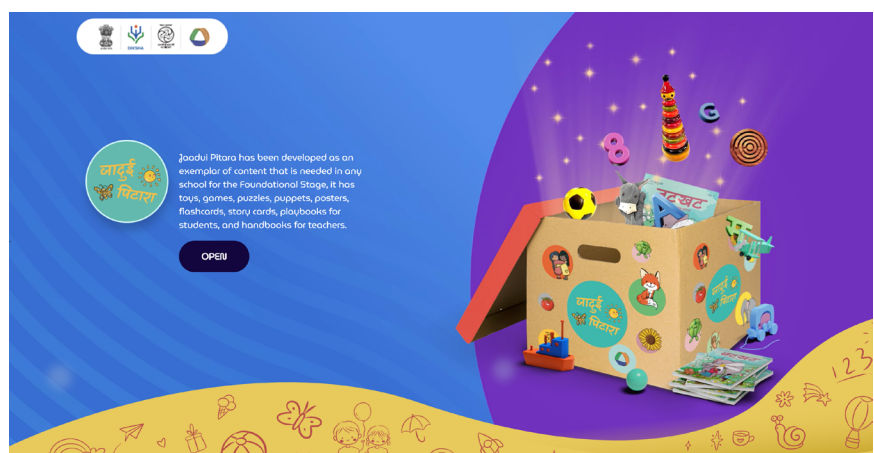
DIKSHA

जादुई पिटारा

Jaadui Pitara has been developed as an exemplar of content that is needed in any school for the Foundational Stage. It has toys, games, puzzles, puppets, posters, flashcards, story cards, playbooks for students, and handbooks for teachers.

OPEN

8

G

खटखट

जादुई पिटारा

जादुई पिटारा

123